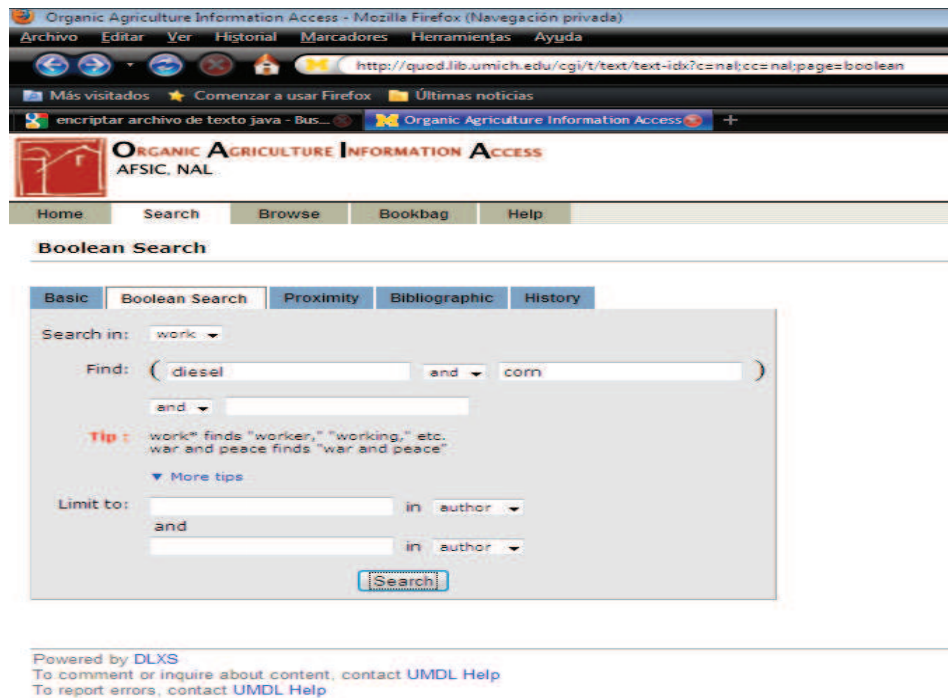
Organic Agriculture Information Access - Mozilla Firefox (Navegación privada)

Archivo Editar Ver Historial Marcadores Herramientas Ayuda

http://quod.lib.umich.edu/cgi/t/text/text-idx?c=nal;cc=nal;page=boolean

Más visitados Comenzar a usar Firefox Últimas noticias

encriptar archivo de texto java - Bus... Organic Agriculture Information Access +

ORGANIC AGRICULTURE INFORMATION ACCESS
AFSIC, NAL

Home Search Browse Bookbag Help

Boolean Search

Basic Boolean Search Proximity Bibliographic History

Search in: work

Find: ( diesel and corn )

and

Tip: work* finds "worker," "working," etc.
war and peace finds "war and peace"

More tips

Limit to: in author
and
in author

Search

Powered by DLXS
To comment or inquire about content, contact UMDL Help
To report errors, contact UMDL Help